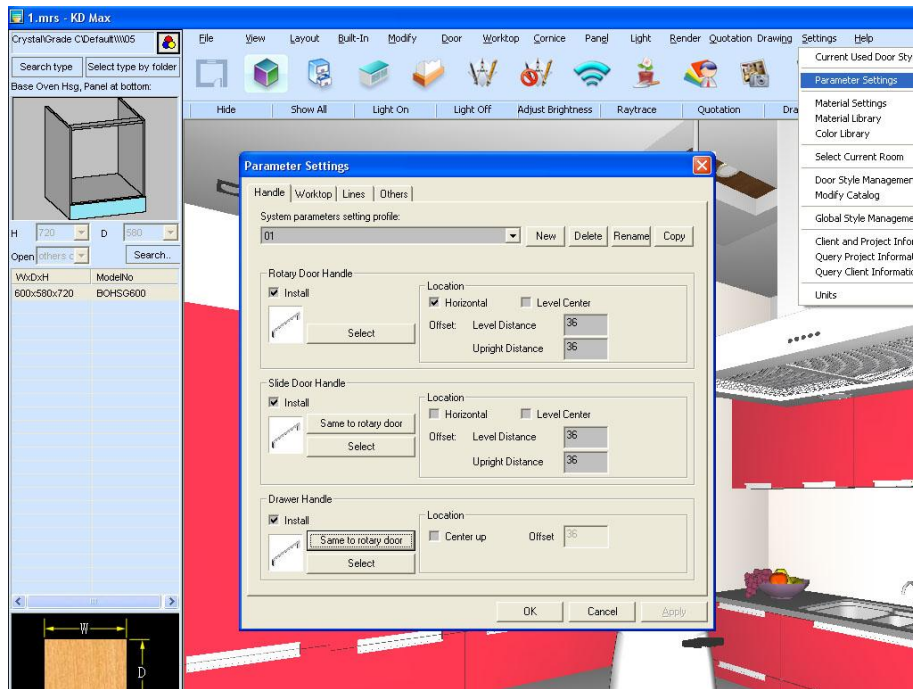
1.mrs - KD Max

Crystal\Grade C\Default\\\05

Search type | Select type by folder

Base Oven Hsg, Panel at bottom:

H 720 D 580

Open others c Search..

| WxDxH | ModelNo |
|---|---|
| 600x580x720 | BOHSG600 |

W

D

File View Layout Built-In Modify Door Worktop Cornice Panel Light Render Quotation Drawing Settings Help

Hide Show All Light On Light Off Adjust Brightness Raytrace Quotation Dra

Current Used Door Sty
Parameter Settings
Material Settings
Material Library
Color Library
Select Current Room
Door Style Managemen
Modify Catalog
Global Style Manageme
Client and Project Infor
Query Project Informat
Query Client Informatio
Units

Parameter Settings

Handle | Worktop | Lines | Others

System parameters setting profile:

01

New Delete Rename Copy

Rotary Door Handle
Install
Select
Location
Horizontal Level Center
Offset: Level Distance 36
Upright Distance 36

Slide Door Handle
Install
Same to rotary door
Select
Location
Horizontal Level Center
Offset: Level Distance 36
Upright Distance 36

Drawer Handle
Install
Same to rotary door
Select
Location
Center up Offset 36

OK Cancel Apply